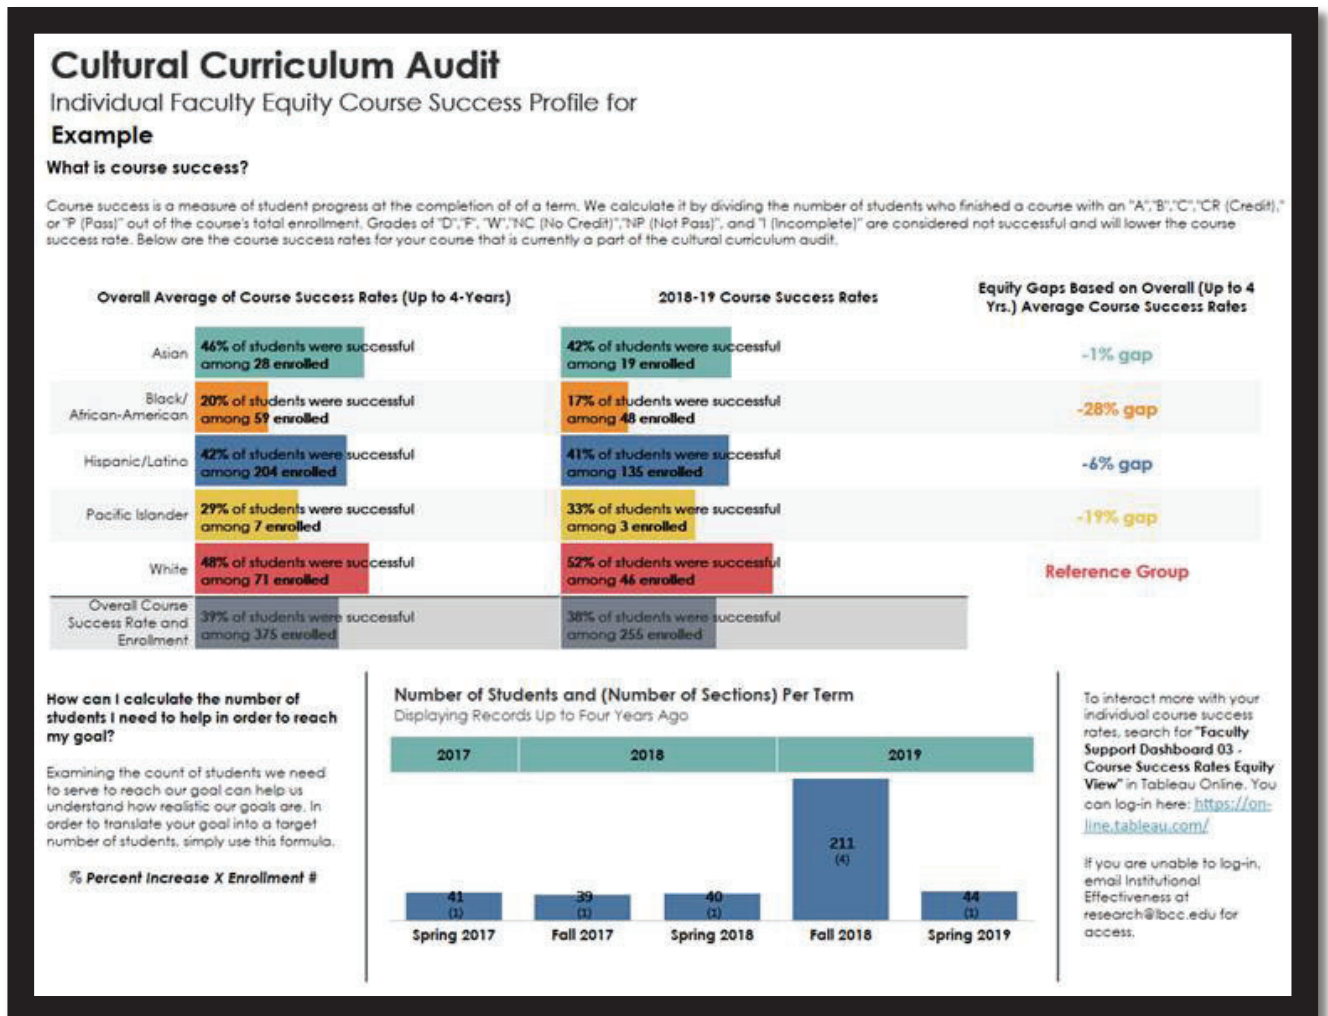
Cultural Curriculum Audit
Individual Faculty Equity Course Success Profile for
Example

What is course success?

Course success is a measure of student progress at the completion of of a term. We calculate it by dividing the number of students who finished a course with an "A","B","C","CR (Credit)," or "P (Pass)" out of the course's total enrollment. Grades of "D","F", "W","NC (No Credit)","NP (Not Pass)", and "I (Incomplete)" are considered not successful and will lower the course success rate. Below are the course success rates for your course that is currently a part of the cultural curriculum audit.

| | Overall Average of Course Success Rates (Up to 4-Years) | 2018-19 Course Success Rates | Equity Gaps Based on Overall (Up to 4 Yrs.) Average Course Success Rates |
|---|---|---|---|
| Asian | 46% of students were successful among 28 enrolled | 42% of students were successful among 19 enrolled | -1% gap |
| Black/ African-American | 20% of students were successful among 59 enrolled | 17% of students were successful among 48 enrolled | -28% gap |
| Hispanic/Latino | 42% of students were successful among 204 enrolled | 41% of students were successful among 135 enrolled | -6% gap |
| Pacific Islander | 29% of students were successful among 7 enrolled | 33% of students were successful among 3 enrolled | -19% gap |
| White | 48% of students were successful among 71 enrolled | 52% of students were successful among 46 enrolled | Reference Group |
| Overall Course Success Rate and Enrollment | 39% of students were successful among 375 enrolled | 38% of students were successful among 255 enrolled | |

How can I calculate the number of students I need to help in order to reach my goal?

Examining the count of students we need to serve to reach our goal can help us understand how realistic our goals are. In order to translate your goal into a target number of students, simply use this formula.

% Percent Increase X Enrollment #

Number of Students and (Number of Sections) Per Term
Displaying Records Up to Four Years Ago

2017 2018 2019

41 (1) Spring 2017
39 (1) Fall 2017
40 (1) Spring 2018
211 (4) Fall 2018
44 (1) Spring 2019

To interact more with your individual course success rates, search for "Faculty Support Dashboard 03 - Course Success Rates Equity View" in Tableau Online. You can log-in here: https://online.tableau.com/

If you are unable to log-in, email Institutional Effectiveness at research@lbcc.edu for access.